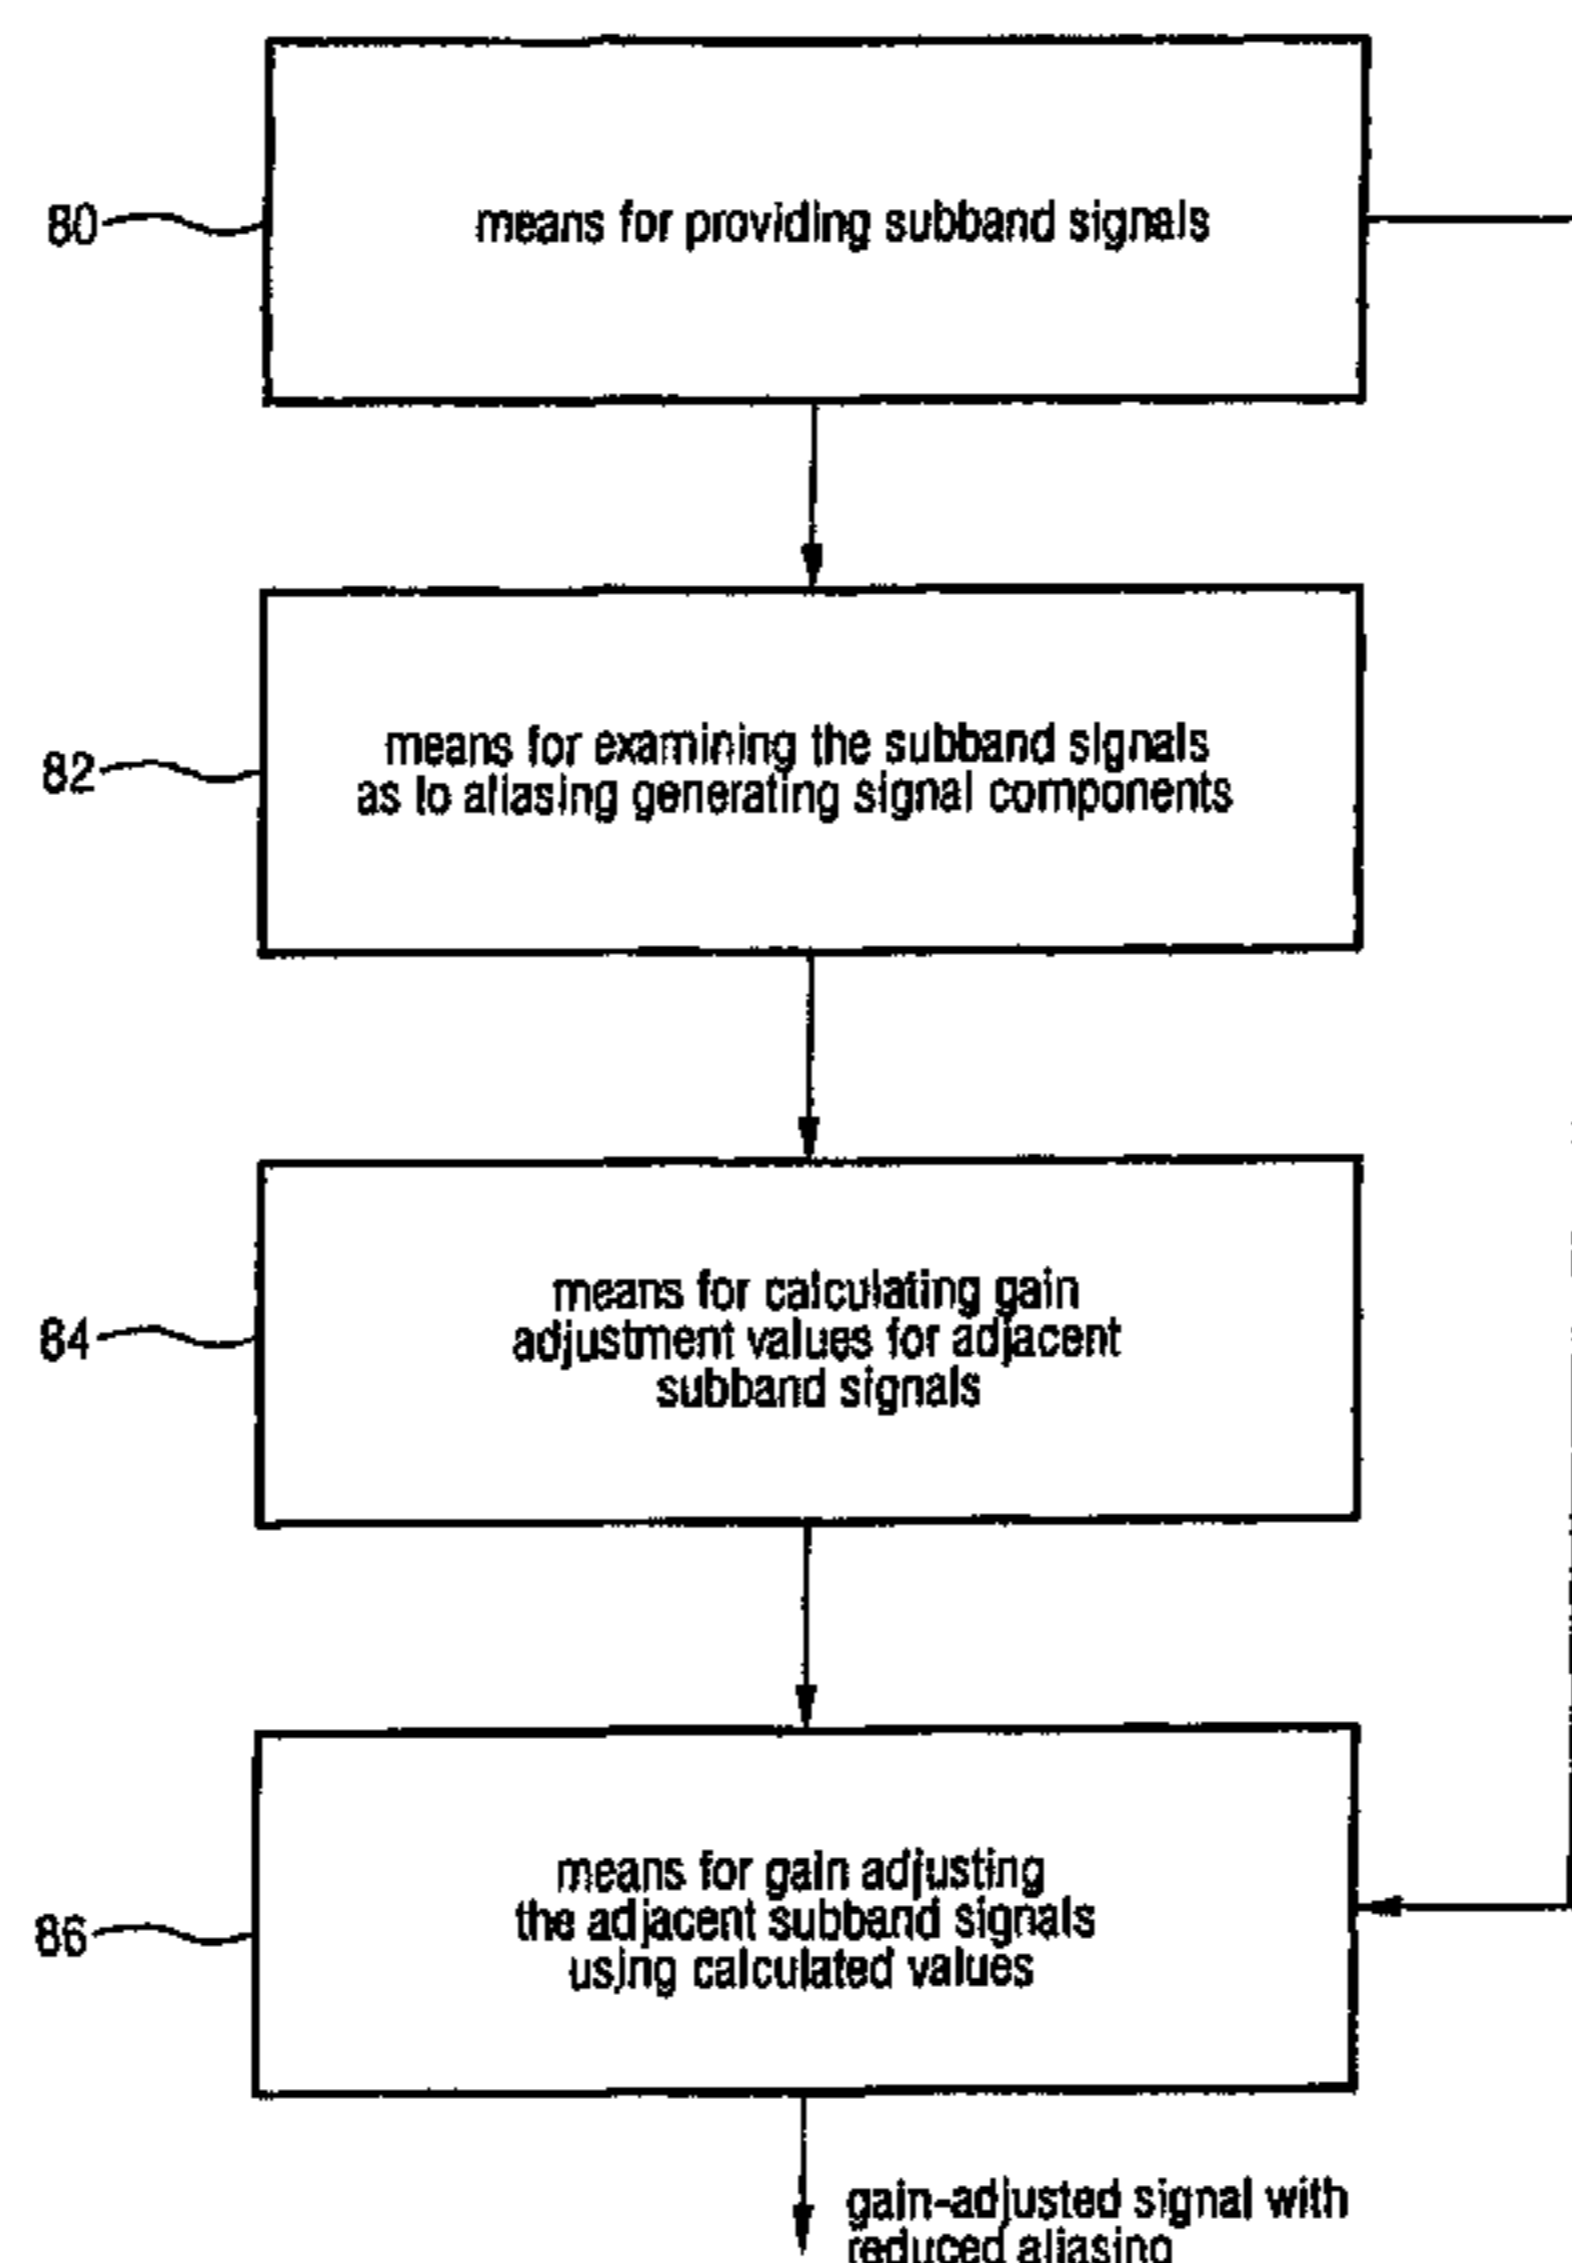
80

means for providing subband signals

82

means for examining the subband signals as to aliasing generating signal components

84

means for calculating gain adjustment values for adjacent subband signals

86

means for gain adjusting the adjacent subband signals using calculated values

gain-adjusted signal with reduced aliasing